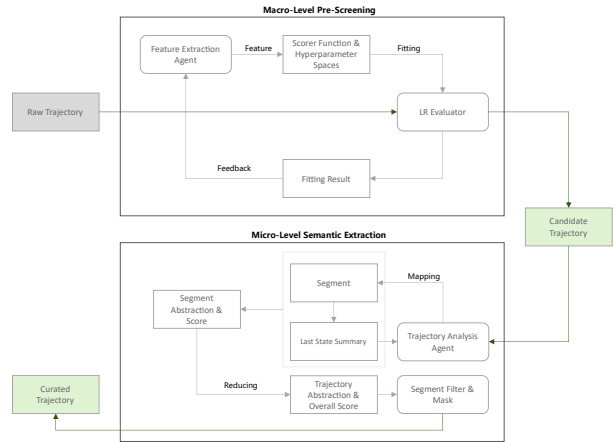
Macro-Level Pre-Screening

Feature Extraction Agent

Feature

Scorer Function & Hyperparameter Spaces

Fitting

Raw Trajectory

LR Evaluator

Feedback

Fitting Result

Candidate Trajectory

Micro-Level Semantic Extraction

Mapping

Segment

Segment Abstraction & Score

Last State Summary

Trajectory Analysis Agent

Reducing

Curated Trajectory

Trajectory Abstraction & Overall Score

Segment Filter & Mask